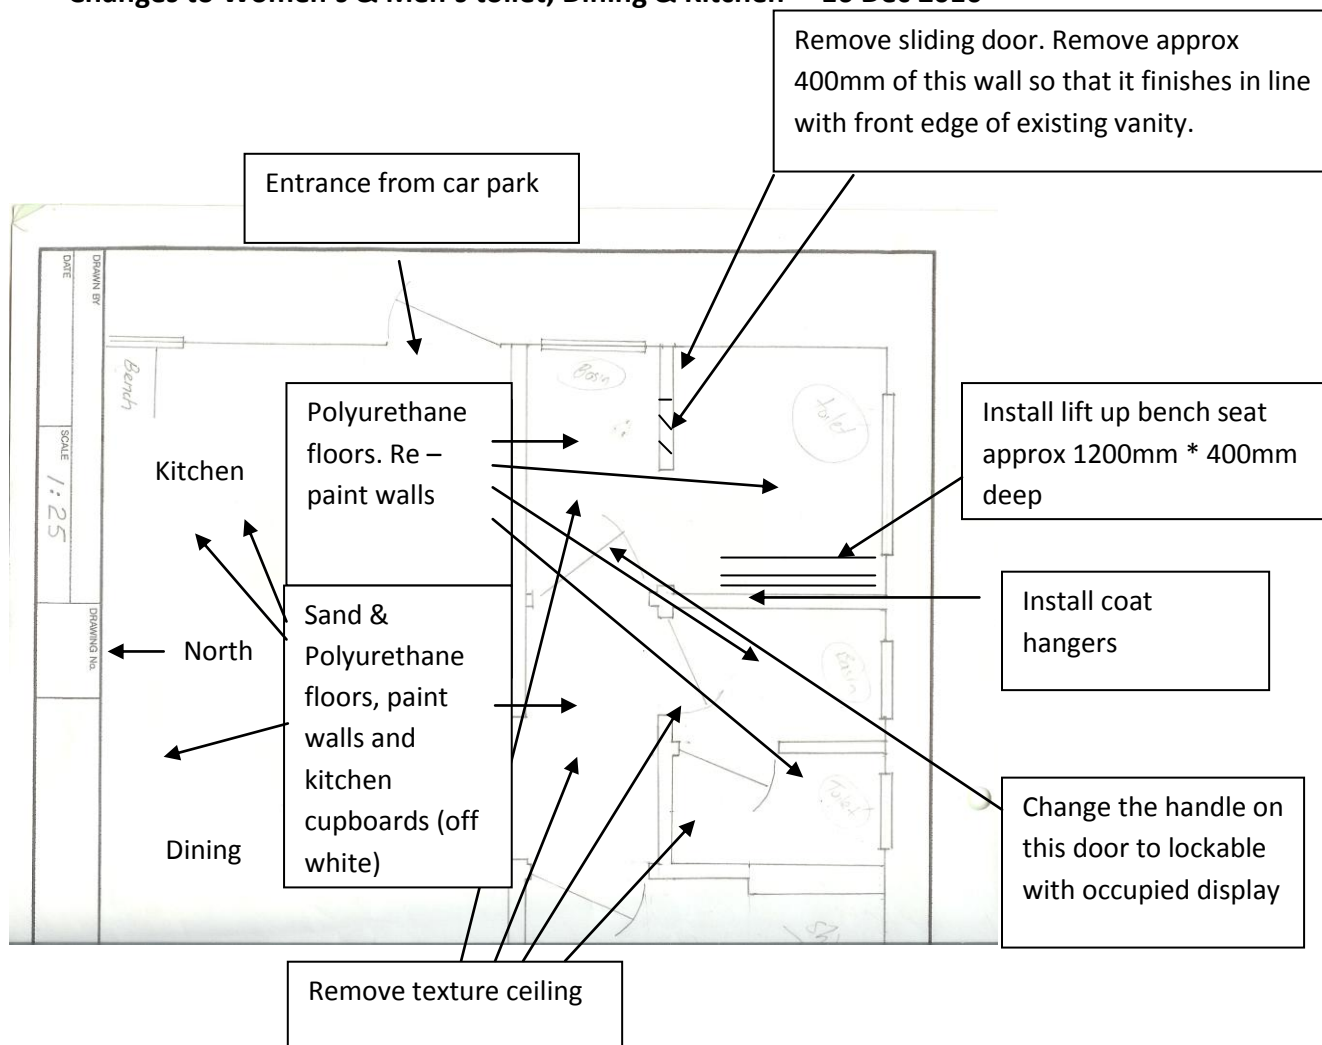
Changes to Women's & Men's toilet, Dining & Kitchen – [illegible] Dec 2010

Remove sliding door. Remove approx 400mm of this wall so that it finishes in line with front edge of existing vanity.

Entrance from car park

DRAWN BY
DATE
SCALE
1:25
DRAWING No.

Bench

Basin

Toilet

Polyurethane floors. Re – paint walls

Install lift up bench seat approx 1200mm * 400mm deep

Kitchen

Install coat hangers

North

Sand & Polyurethane floors, paint walls and kitchen cupboards (off white)

Basin

Toilet

Dining

Change the handle on this door to lockable with occupied display

Remove texture ceiling